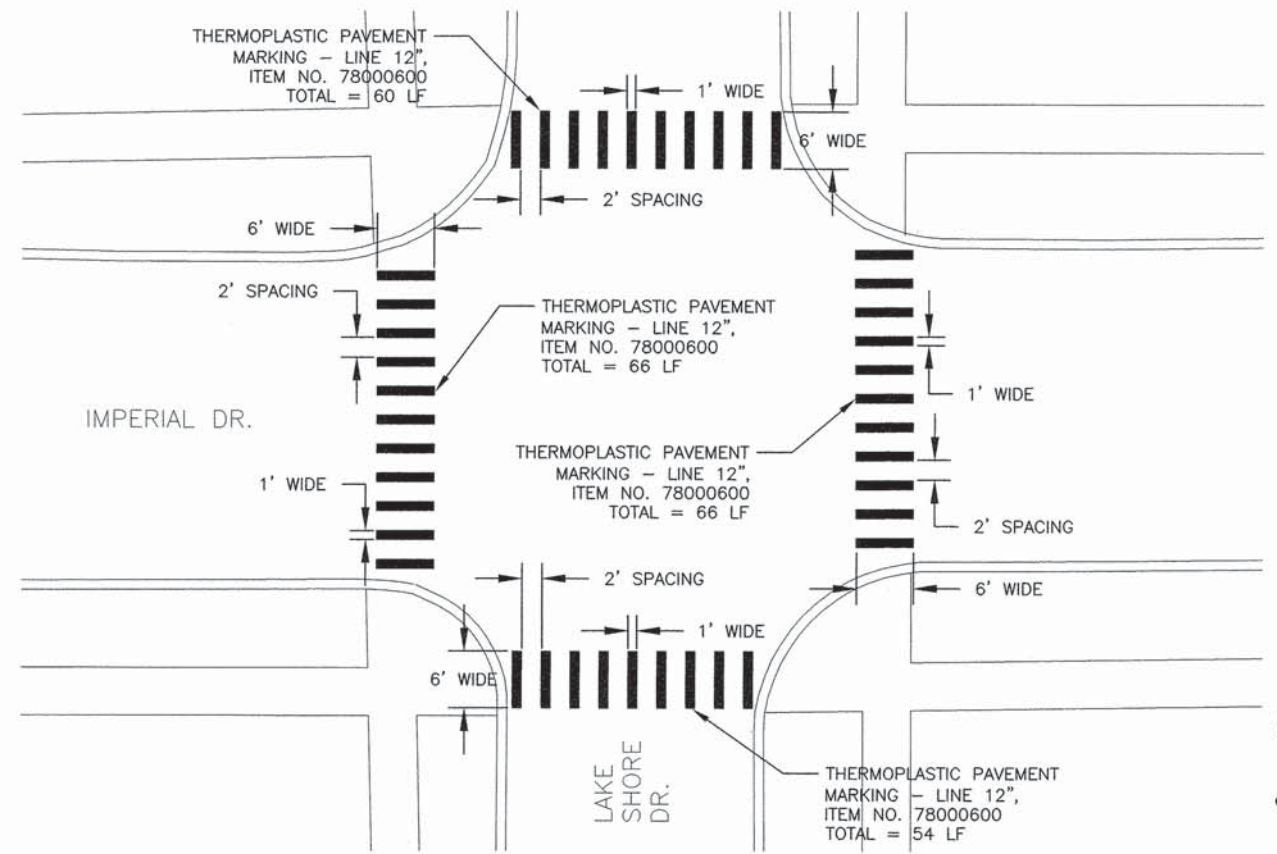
THERMOPLASTIC PAVEMENT MARKING – LINE 12", ITEM NO. 78000600 TOTAL = 60 LF

1' WIDE

6' WIDE

2' SPACING

6' WIDE

2' SPACING

THERMOPLASTIC PAVEMENT MARKING – LINE 12", ITEM NO. 78000600 TOTAL = 66 LF

IMPERIAL DR.

1' WIDE

THERMOPLASTIC PAVEMENT MARKING – LINE 12", ITEM NO. 78000600 TOTAL = 66 LF

1' WIDE

2' SPACING

2' SPACING

6' WIDE

1' WIDE

6' WIDE

LAKE SHORE DR.

THERMOPLASTIC PAVEMENT MARKING – LINE 12", ITEM NO. 78000600 TOTAL = 54 LF